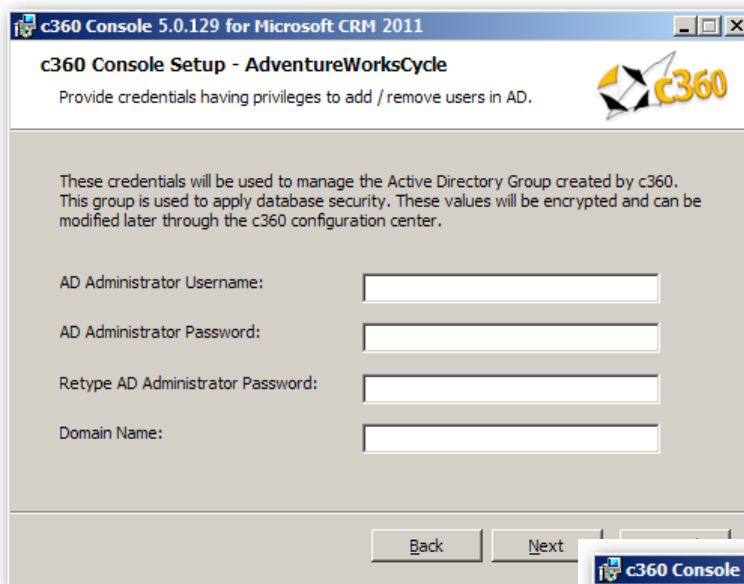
c360 Console 5.0.129 for Microsoft CRM 2011

c360 Console Setup - AdventureWorksCycle

Provide credentials having privileges to add / remove users in AD.

c360

These credentials will be used to manage the Active Directory Group created by c360. This group is used to apply database security. These values will be encrypted and can be modified later through the c360 configuration center.

AD Administrator Username:

AD Administrator Password:

Retype AD Administrator Password:

Domain Name:

Back

Next

c360 Console